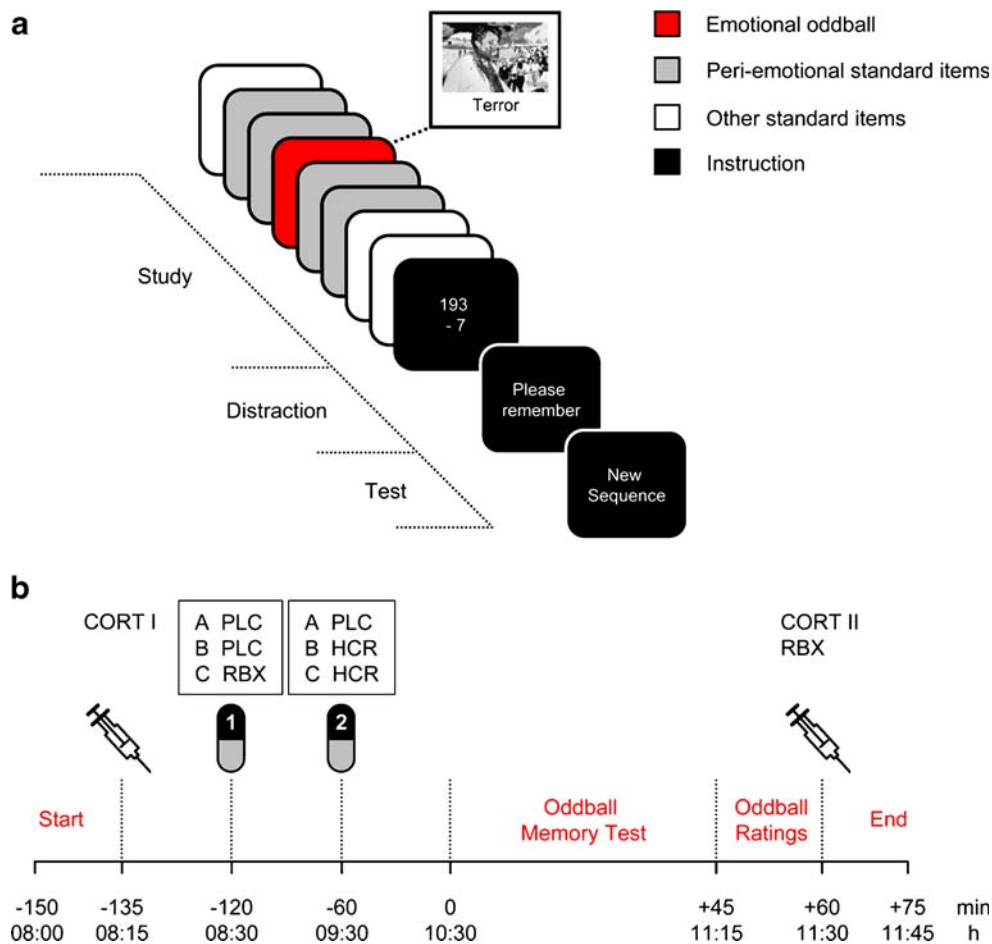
a

Terror

Emotional oddball
Peri-emotional standard items
Other standard items
Instruction

Study

193
- 7

Distraction

Please remember

Test

New Sequence

b

CORT I

| A | PLC |
|---|---|
| B | PLC |
| C | RBX |

| A | PLC |
|---|---|
| B | HCR |
| C | HCR |

1

2

CORT II
RBX

Start

Oddball Memory Test

Oddball Ratings

End

-150 08:00
-135 08:15
-120 08:30
-60 09:30
0 10:30
+45 11:15
+60 11:30
+75 11:45
min
h